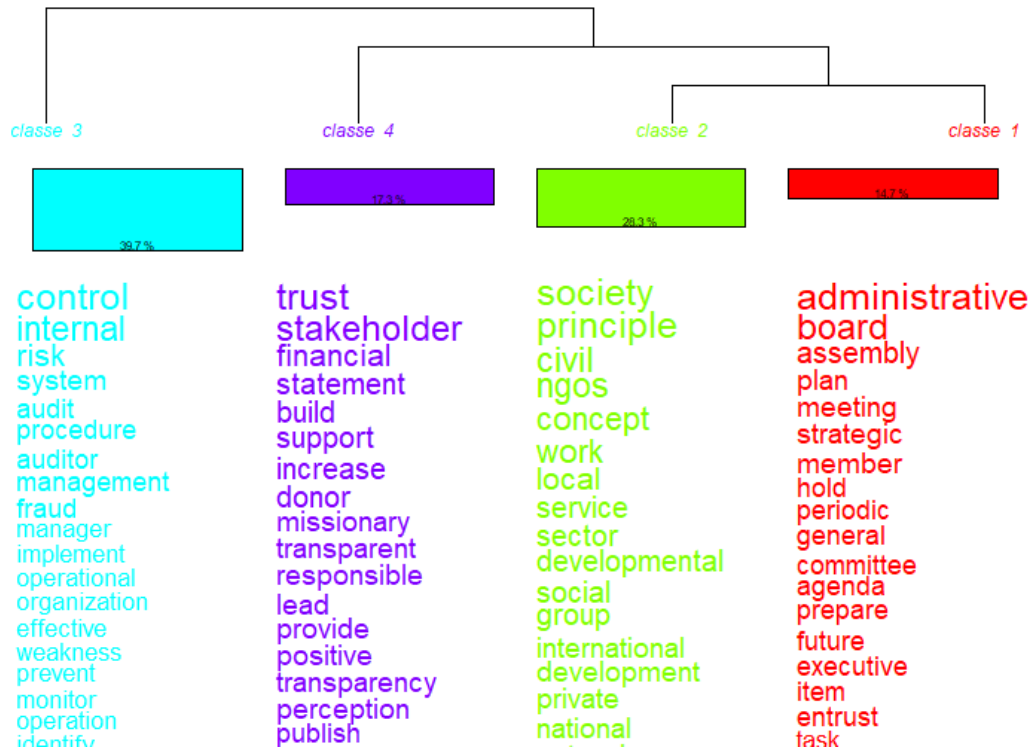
classe 3
classe 4
classe 2
classe 1

39.7 %
17.3 %
28.3 %
14.7 %

control
internal
risk
system
audit
procedure
auditor
management
fraud
manager
implement
operational
organization
effective
weakness
prevent
monitor
operation
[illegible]

trust
stakeholder
financial
statement
build
support
increase
donor
missionary
transparent
responsible
lead
provide
positive
transparency
perception
publish

society
principle
civil
ngos
concept
work
local
service
sector
developmental
social
group
international
development
private
national
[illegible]

administrative
board
assembly
plan
meeting
strategic
member
hold
periodic
general
committee
agenda
prepare
future
executive
item
entrust
task